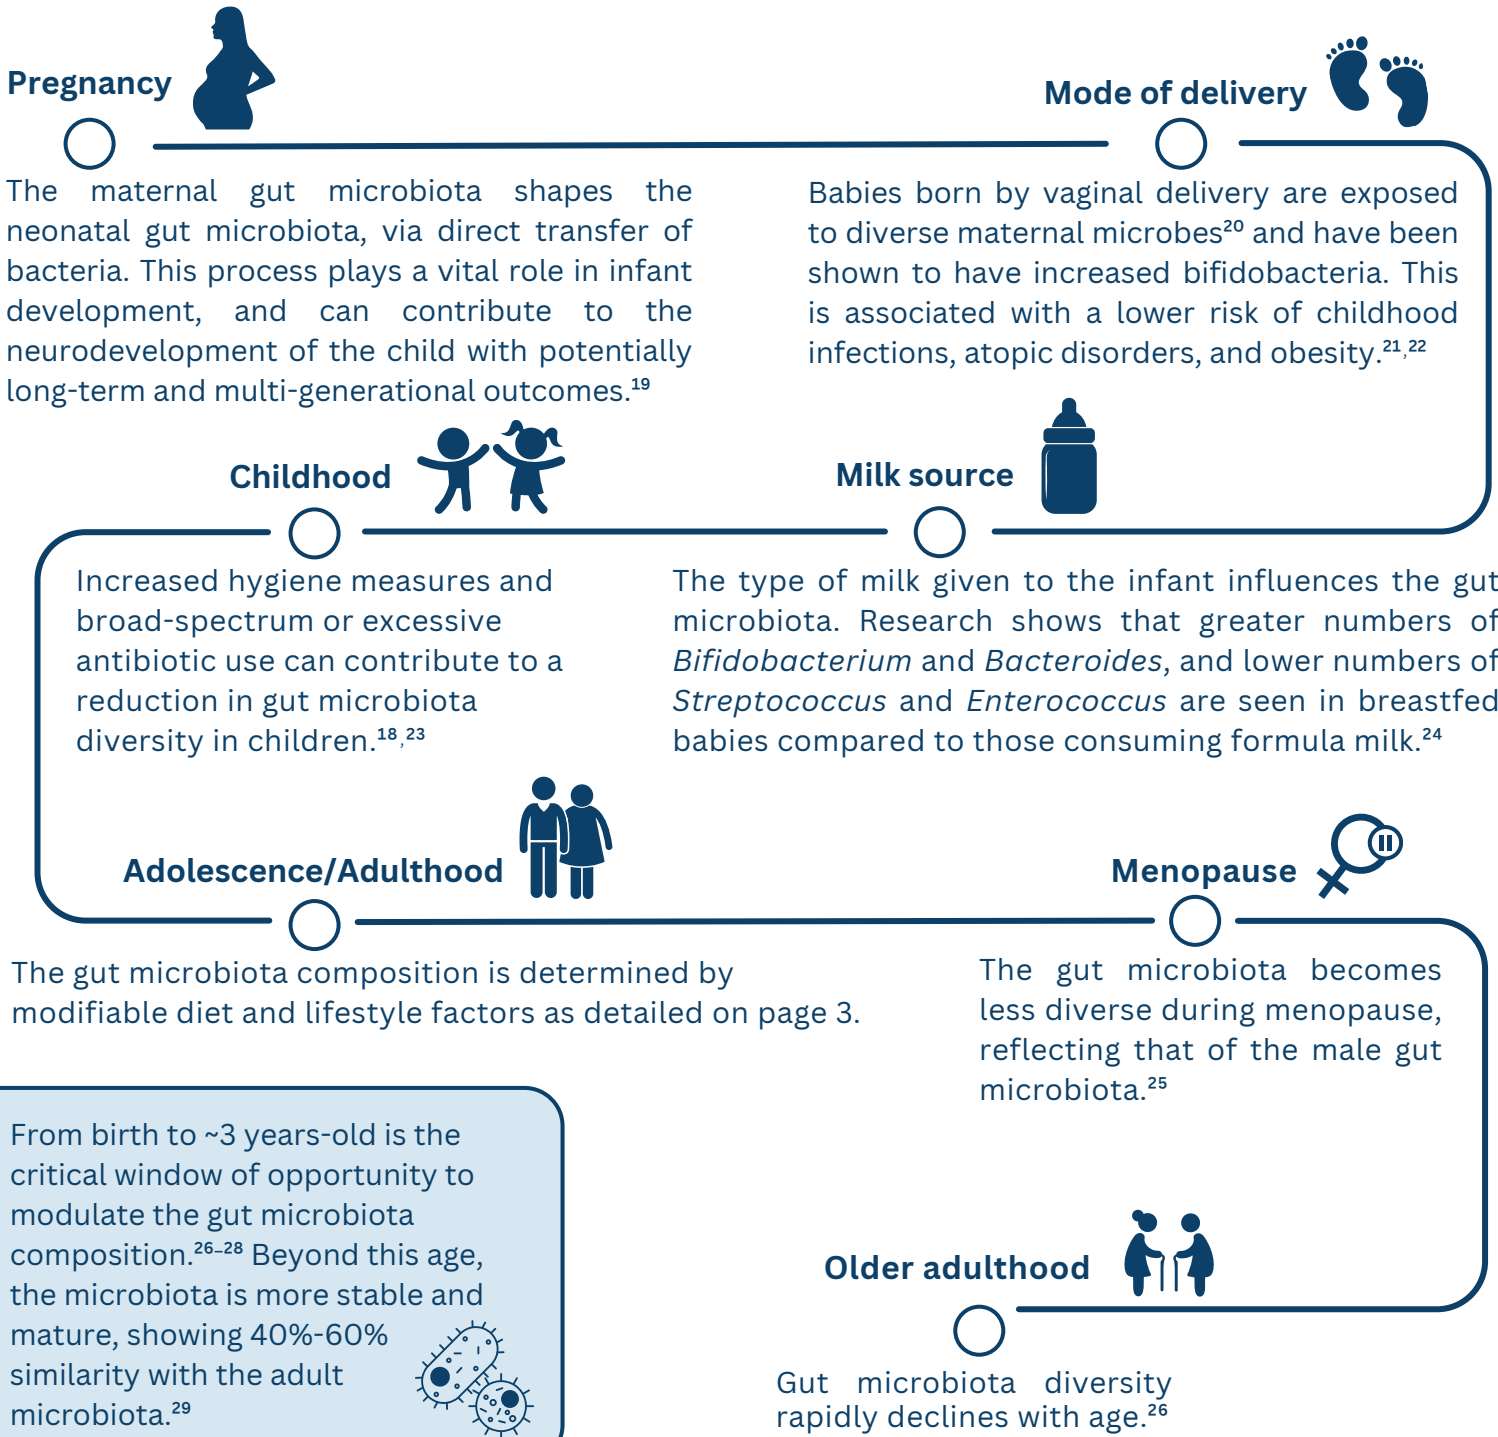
Pregnancy

The maternal gut microbiota shapes the neonatal gut microbiota, via direct transfer of bacteria. This process plays a vital role in infant development, and can contribute to the neurodevelopment of the child with potentially long-term and multi-generational outcomes.$^{19}$

Mode of delivery

Babies born by vaginal delivery are exposed to diverse maternal microbes$^{20}$ and have been shown to have increased bifidobacteria. This is associated with a lower risk of childhood infections, atopic disorders, and obesity.$^{21,22}$

Childhood

Increased hygiene measures and broad-spectrum or excessive antibiotic use can contribute to a reduction in gut microbiota diversity in children.$^{18,23}$

Milk source

The type of milk given to the infant influences the gut microbiota. Research shows that greater numbers of *Bifidobacterium* and *Bacteroides*, and lower numbers of *Streptococcus* and *Enterococcus* are seen in breastfed babies compared to those consuming formula milk.$^{24}$

Adolescence/Adulthood

The gut microbiota composition is determined by modifiable diet and lifestyle factors as detailed on page 3.

Menopause

The gut microbiota becomes less diverse during menopause, reflecting that of the male gut microbiota.$^{25}$

From birth to ~3 years-old is the critical window of opportunity to modulate the gut microbiota composition.$^{26–28}$ Beyond this age, the microbiota is more stable and mature, showing 40%-60% similarity with the adult microbiota.$^{29}$

Older adulthood

Gut microbiota diversity rapidly declines with age.$^{26}$